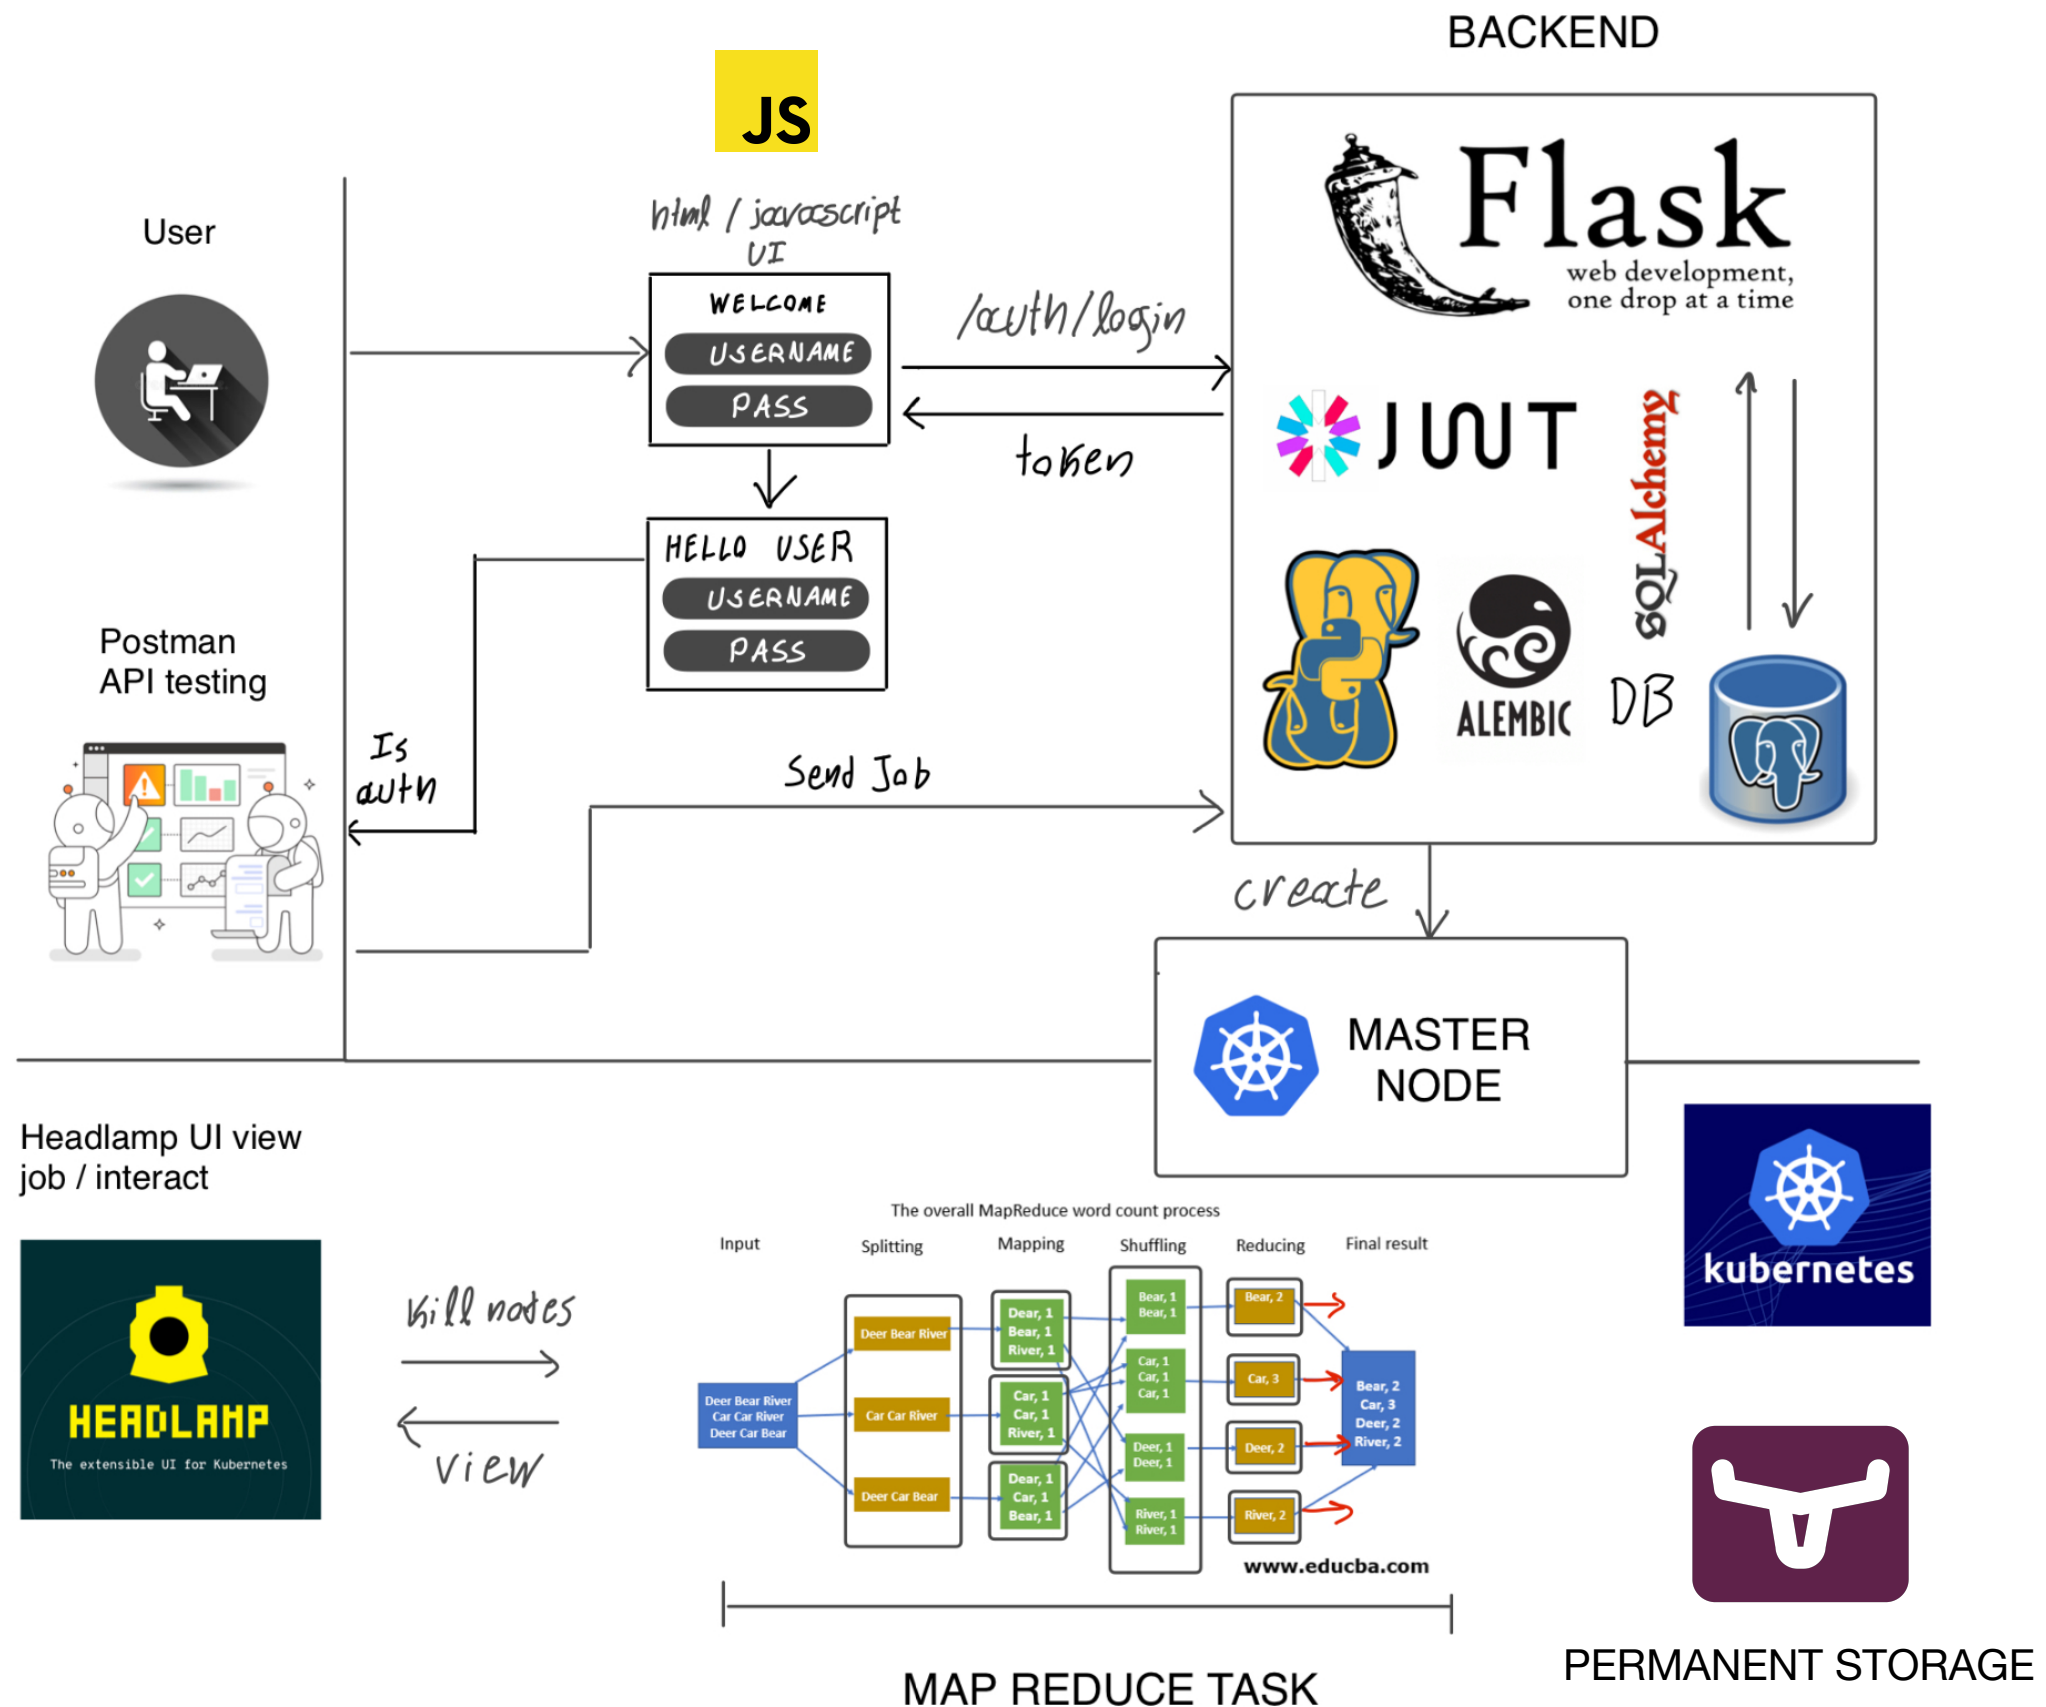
BACKEND

JS

User

html / javascript
UI

WELCOME
USERNAME
PASS

/auth/login

token

Flask
web development,
one drop at a time

JWT

SQLAlchemy

HELLO USER
USERNAME
PASS

Postman
API testing

Is
auth

Send Job

ALEMBIC

DB

create

MASTER
NODE

Headlamp UI view
job / interact

HEADLAMP
The extensible UI for Kubernetes

kill nodes

view

The overall MapReduce word count process

Input
Splitting
Mapping
Shuffling
Reducing
Final result

Deer Bear River
Car Car River
Deer Car Bear

Deer Bear River
Car Car River
Deer Car Bear

Dear, 1
Bear, 1
River, 1

Car, 1
Car, 1
River, 1

Deer, 1
Car, 1
Bear, 1

Bear, 1
Bear, 1

Car, 1
Car, 1
Car, 1

Deer, 1
Deer, 1

River, 1
River, 1

Bear, 2
Car, 3
Deer, 2
River, 2

Bear, 2
Car, 3
Deer, 2
River, 2

www.educba.com

kubernetes

MAP REDUCE TASK

PERMANENT STORAGE